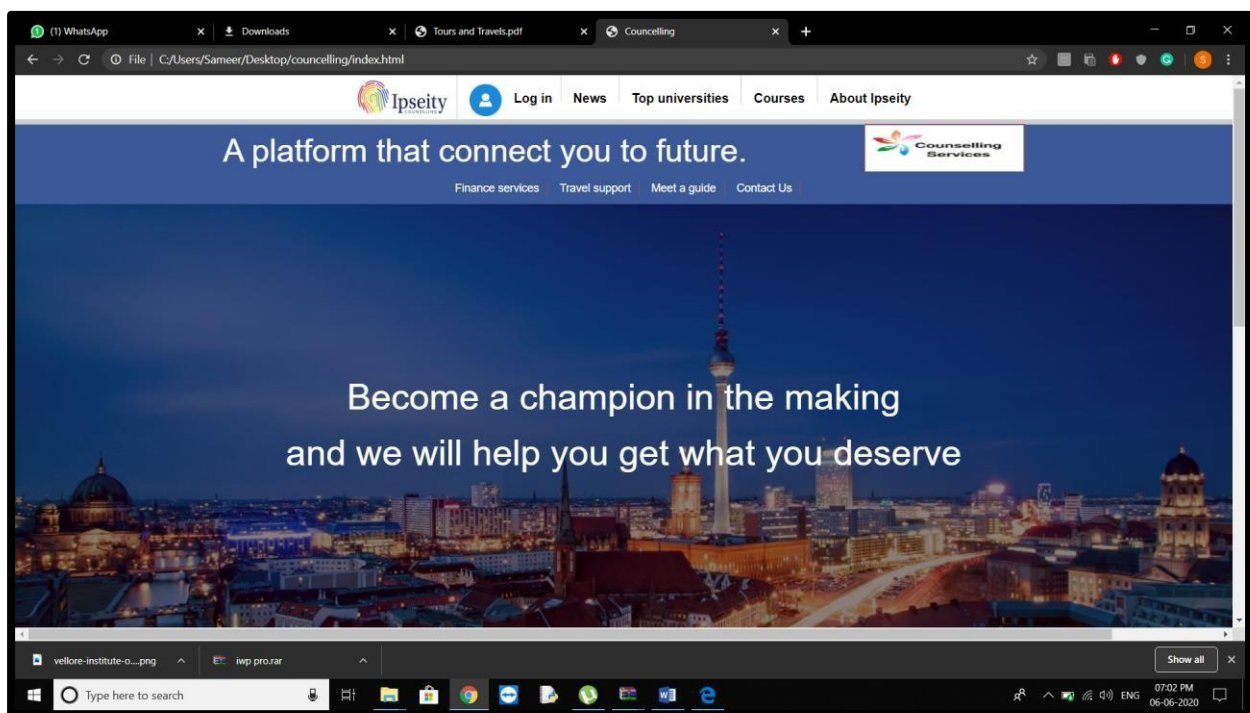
(1) WhatsApp × Downloads × Tours and Travels.pdf × Councelling × +

File | C:/Users/Sameer/Desktop/councelling/index.html

Ipseity Log in News Top universities Courses About Ipseity

A platform that connect you to future.

Counselling Services

Finance services Travel support Meet a guide Contact Us

Become a champion in the making
and we will help you get what you deserve

vellore-institute-o....png iwp pro.rar Show all ×

Type here to search

ENG 07:02 PM 06-06-2020